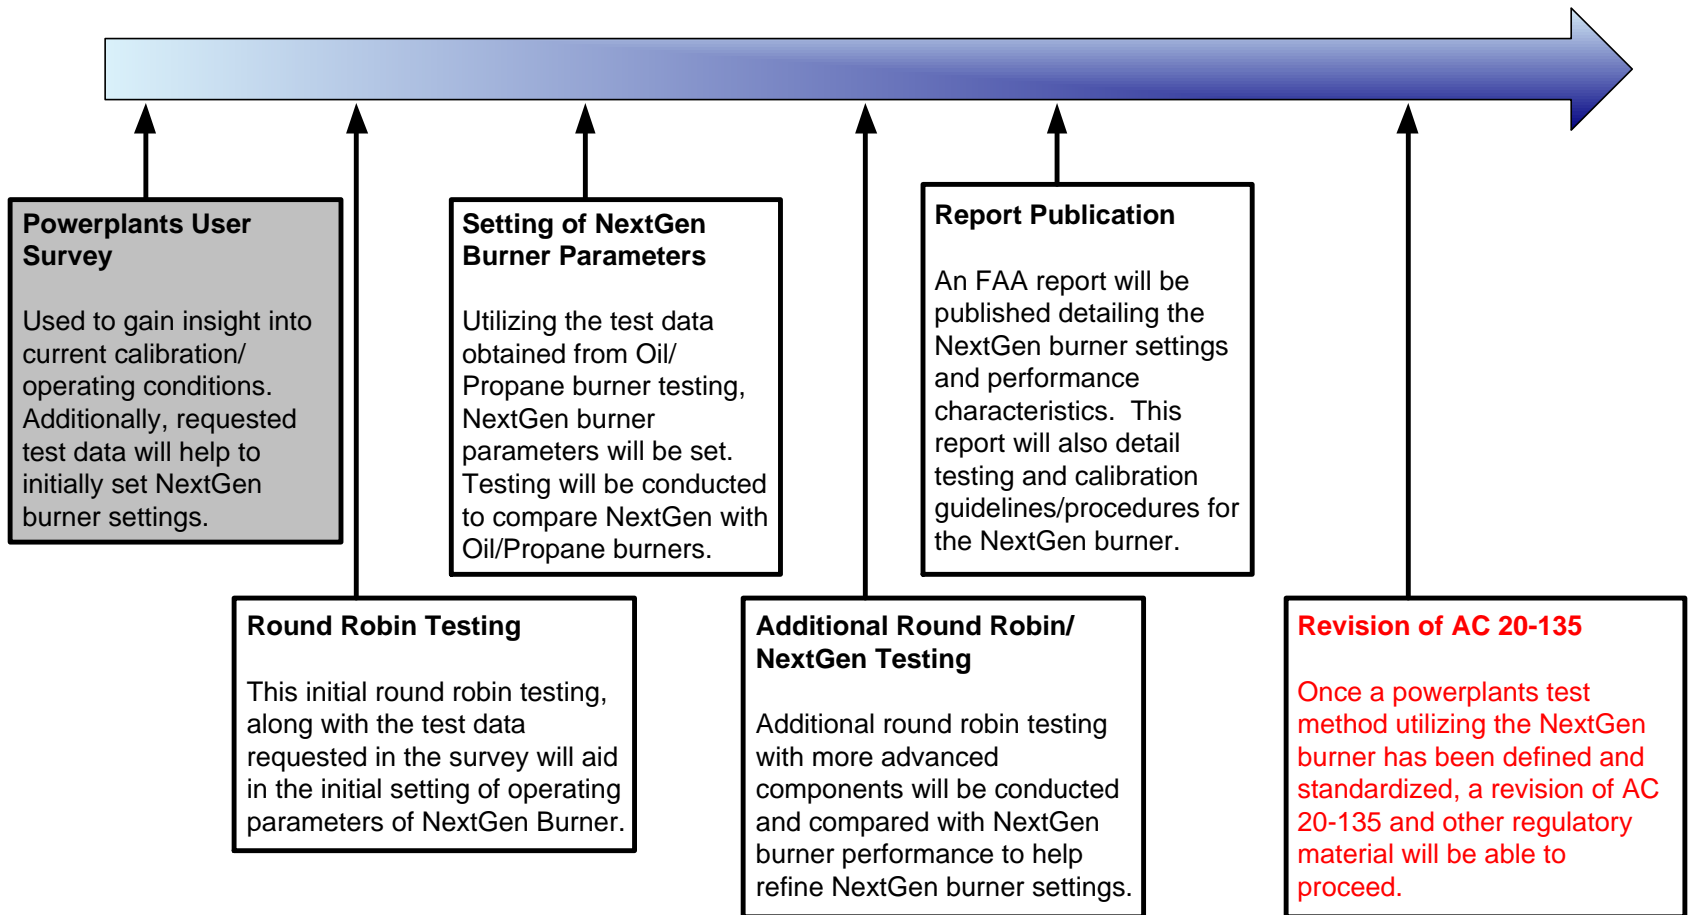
Powerplants User Survey

Used to gain insight into current calibration/ operating conditions. Additionally, requested test data will help to initially set NextGen burner settings.

Round Robin Testing

This initial round robin testing, along with the test data requested in the survey will aid in the initial setting of operating parameters of NextGen Burner.

Setting of NextGen Burner Parameters

Utilizing the test data obtained from Oil/ Propane burner testing, NextGen burner parameters will be set. Testing will be conducted to compare NextGen with Oil/Propane burners.

Additional Round Robin/ NextGen Testing

Additional round robin testing with more advanced components will be conducted and compared with NextGen burner performance to help refine NextGen burner settings.

Report Publication

An FAA report will be published detailing the NextGen burner settings and performance characteristics. This report will also detail testing and calibration guidelines/procedures for the NextGen burner.

Revision of AC 20-135

Once a powerplants test method utilizing the NextGen burner has been defined and standardized, a revision of AC 20-135 and other regulatory material will be able to proceed.